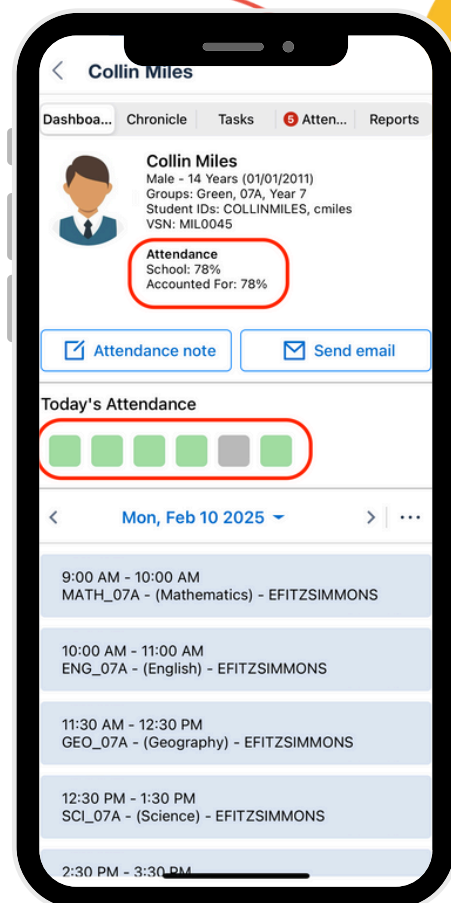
Collin Miles

Dashboa... Chronicle Tasks 5 Atten... Reports

Collin Miles
Male - 14 Years (01/01/2011)
Groups: Green, 07A, Year 7
Student IDs: COLLINMILES, cmiles
VSN: MIL0045

Attendance
School: 78%
Accounted For: 78%

Attendance note

Send email

Today's Attendance

Mon, Feb 10 2025

9:00 AM - 10:00 AM
MATH_07A - (Mathematics) - EFITZSIMMONS

10:00 AM - 11:00 AM
ENG_07A - (English) - EFITZSIMMONS

11:30 AM - 12:30 PM
GEO_07A - (Geography) - EFITZSIMMONS

12:30 PM - 1:30 PM
SCI_07A - (Science) - EFITZSIMMONS

2:30 PM - 3:30 PM